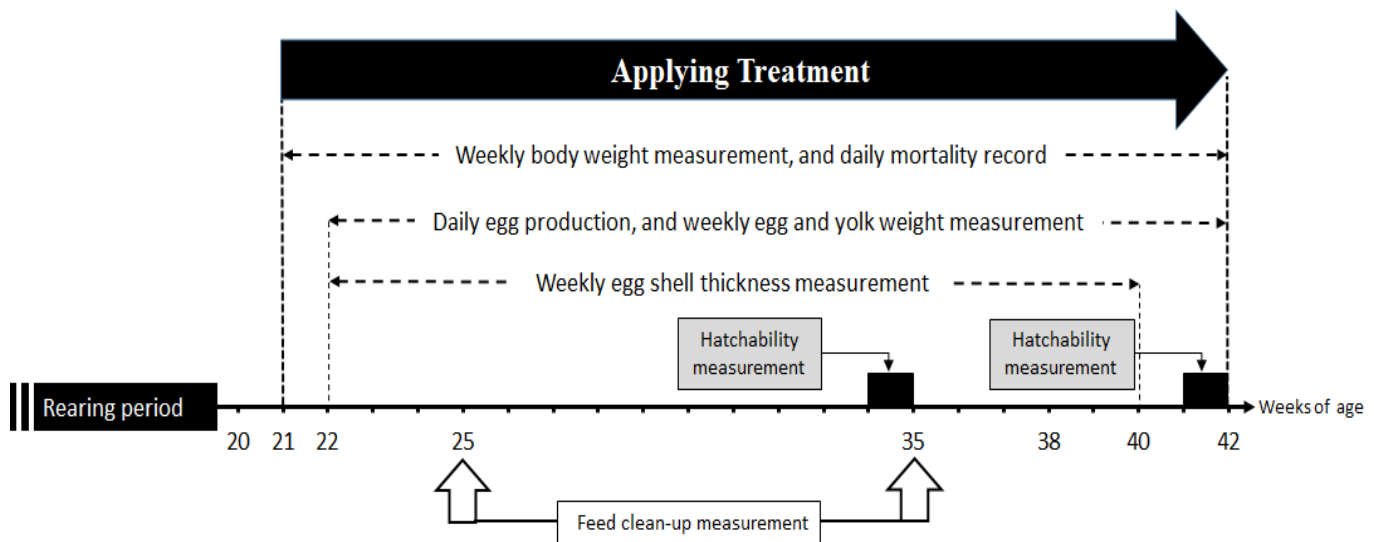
Applying Treatment

Weekly body weight measurement, and daily mortality record

Daily egg production, and weekly egg and yolk weight measurement

Weekly egg shell thickness measurement

Hatchability measurement

Hatchability measurement

Rearing period

Weeks of age

20 21 22 25 35 38 40 42

Feed clean-up measurement